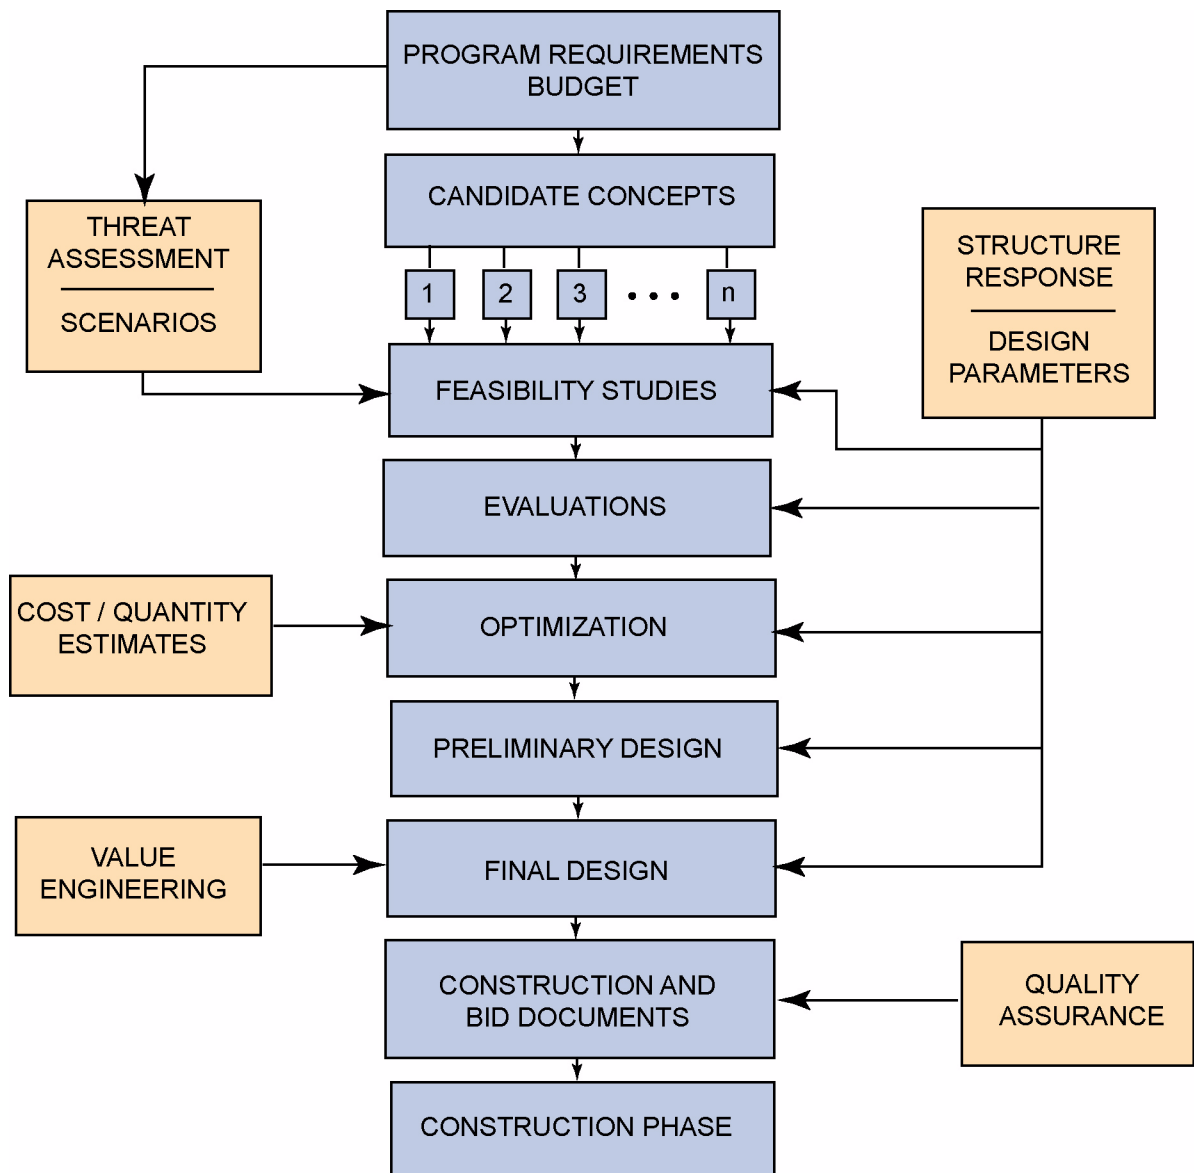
PROGRAM REQUIREMENTS
BUDGET

CANDIDATE CONCEPTS

THREAT ASSESSMENT

SCENARIOS

1 2 3 . . . n

STRUCTURE RESPONSE

DESIGN PARAMETERS

FEASIBILITY STUDIES

EVALUATIONS

COST / QUANTITY ESTIMATES

OPTIMIZATION

PRELIMINARY DESIGN

VALUE ENGINEERING

FINAL DESIGN

CONSTRUCTION AND BID DOCUMENTS

QUALITY ASSURANCE

CONSTRUCTION PHASE